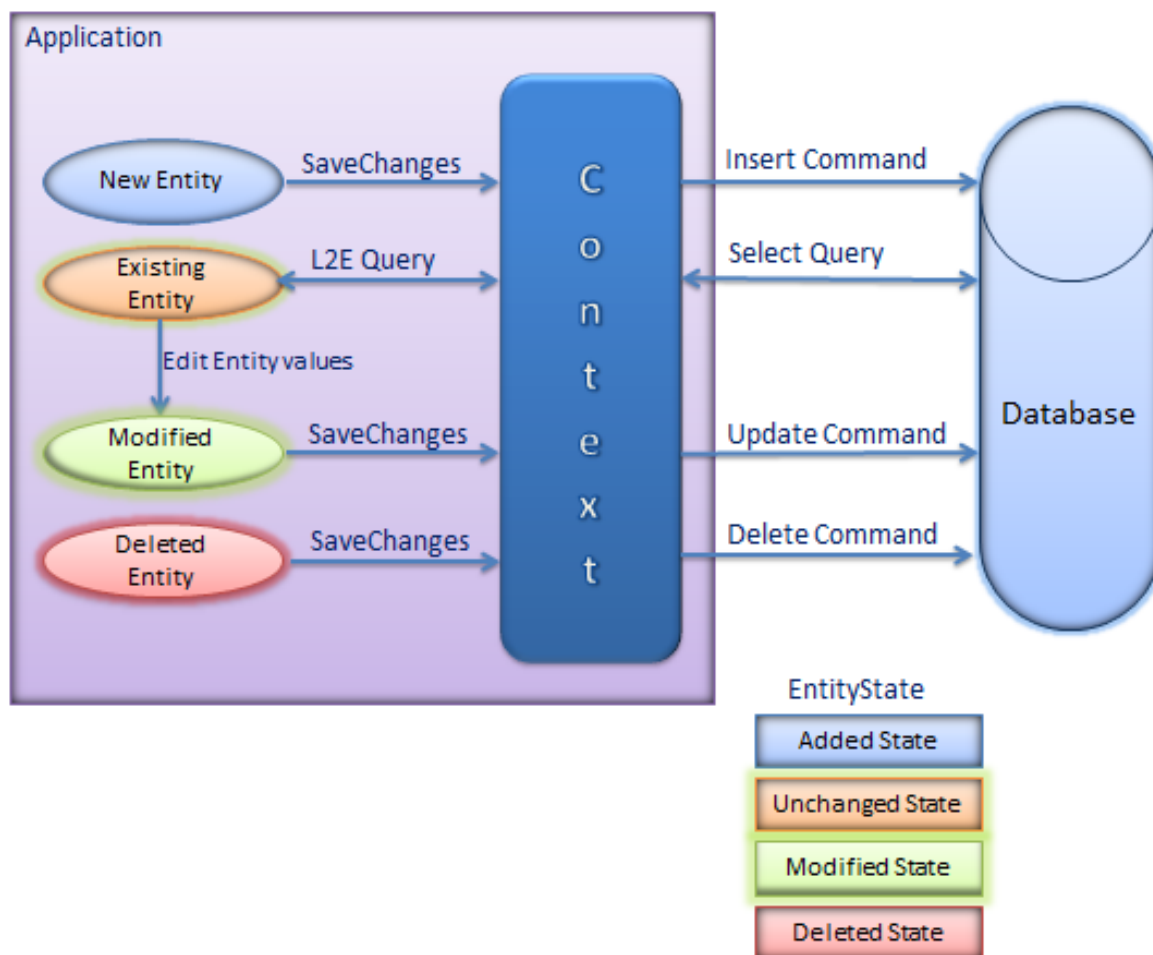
Application

New Entity

SaveChanges

Existing Entity

L2E Query

Edit Entity values

Modified Entity

SaveChanges

Deleted Entity

SaveChanges

C
o
n
t
e
x
t

Insert Command

Select Query

Update Command

Delete Command

Database

EntityState

Added State

Unchanged State

Modified State

Deleted State